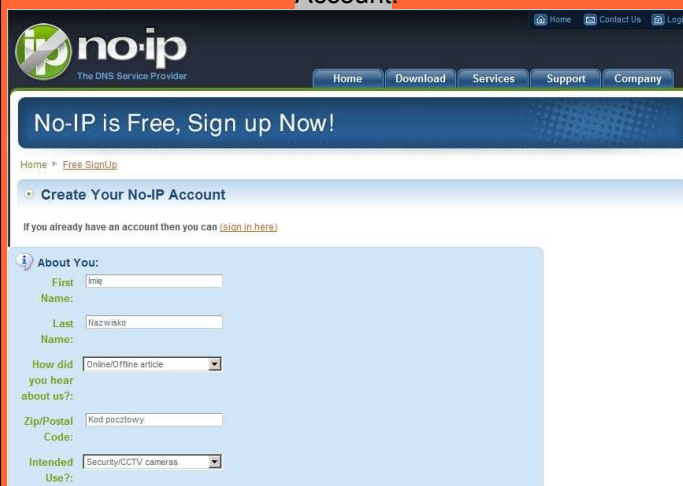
Account:

no·ip
The DNS Service Provider

Home Contact Us Log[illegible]

Home Download Services Support Company

No-IP is Free, Sign up Now!

Home » Free SignUp

Create Your No-IP Account

If you already have an account then you can (sign in here)

About You:

First Name: Imię

Last Name: Nazwisko

How did you hear about us?: Online/Offline article

Zip/Postal Code: Kod pocztowy

Intended Use?: Security/CCTV cameras